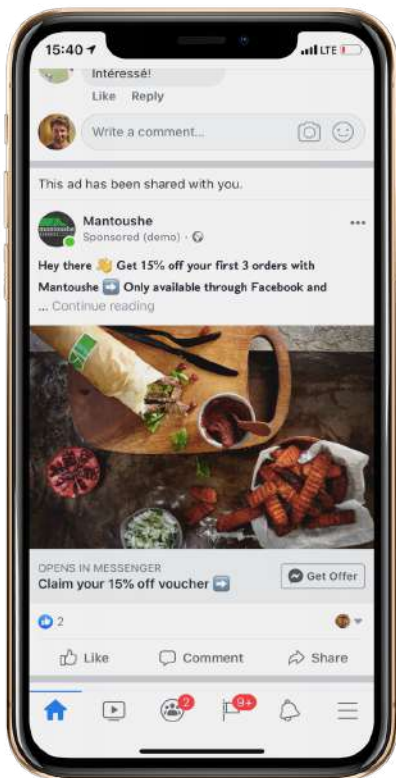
15:40 LTE

Intéressé!

Like Reply

Write a comment...

This ad has been shared with you.

Mantoushe

Sponsored (demo) ·

Hey there 👋 Get 15% off your first 3 orders with Mantoushe ➡️ Only available through Facebook and ... Continue reading

OPENS IN MESSENGER

Claim your 15% off voucher ➡️

Get Offer

2

Like Comment Share

2 9+